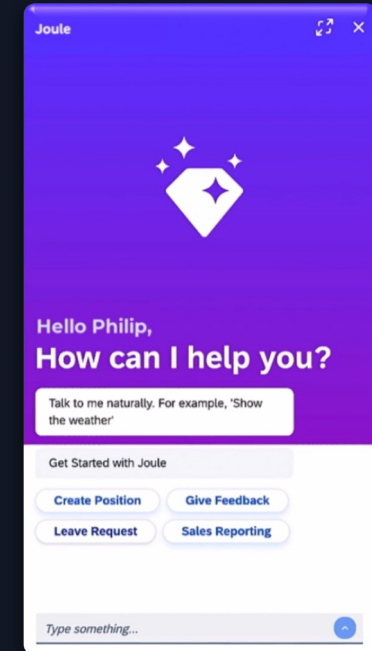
Joule

Hello Philip,

How can I help you?

Talk to me naturally. For example, 'Show the weather'

Get Started with Joule

Create Position

Give Feedback

Leave Request

Sales Reporting

Type something...